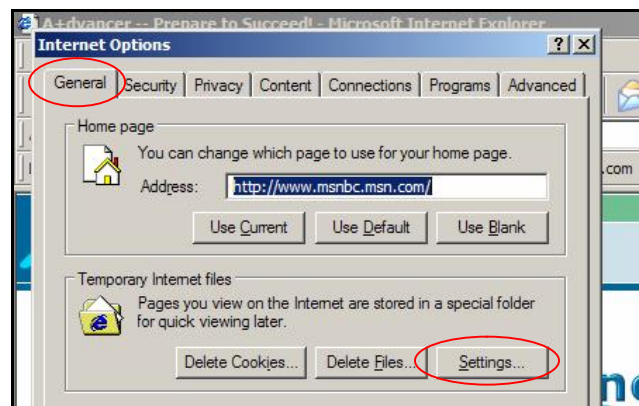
A+dvancer -- Prepare to Succeed! - Microsoft Internet Explorer

Internet Options

? X

General | Security | Privacy | Content | Connections | Programs | Advanced

Home page

You can change which page to use for your home page.

Address: http://www.msnbc.msn.com/

Use Current | Use Default | Use Blank

Temporary Internet files

Pages you view on the Internet are stored in a special folder for quick viewing later.

Delete Cookies... | Delete Files... | Settings...

.com

ne